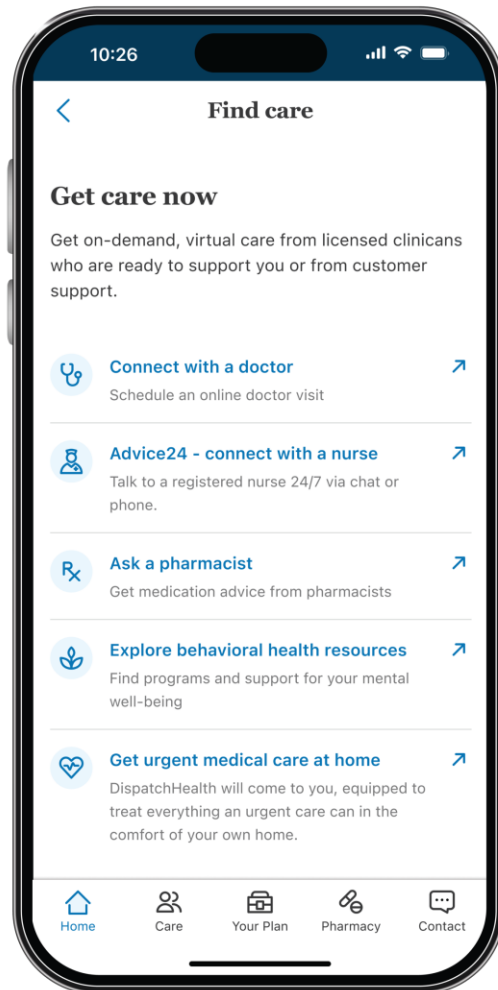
10:26

Find care

Get care now

Get on-demand, virtual care from licensed clinicans who are ready to support you or from customer support.

Connect with a doctor
Schedule an online doctor visit

Advice24 - connect with a nurse
Talk to a registered nurse 24/7 via chat or phone.

Ask a pharmacist
Get medication advice from pharmacists

Explore behavioral health resources
Find programs and support for your mental well-being

Get urgent medical care at home
DispatchHealth will come to you, equipped to treat everything an urgent care can in the comfort of your own home.

Home
Care
Your Plan
Pharmacy
Contact